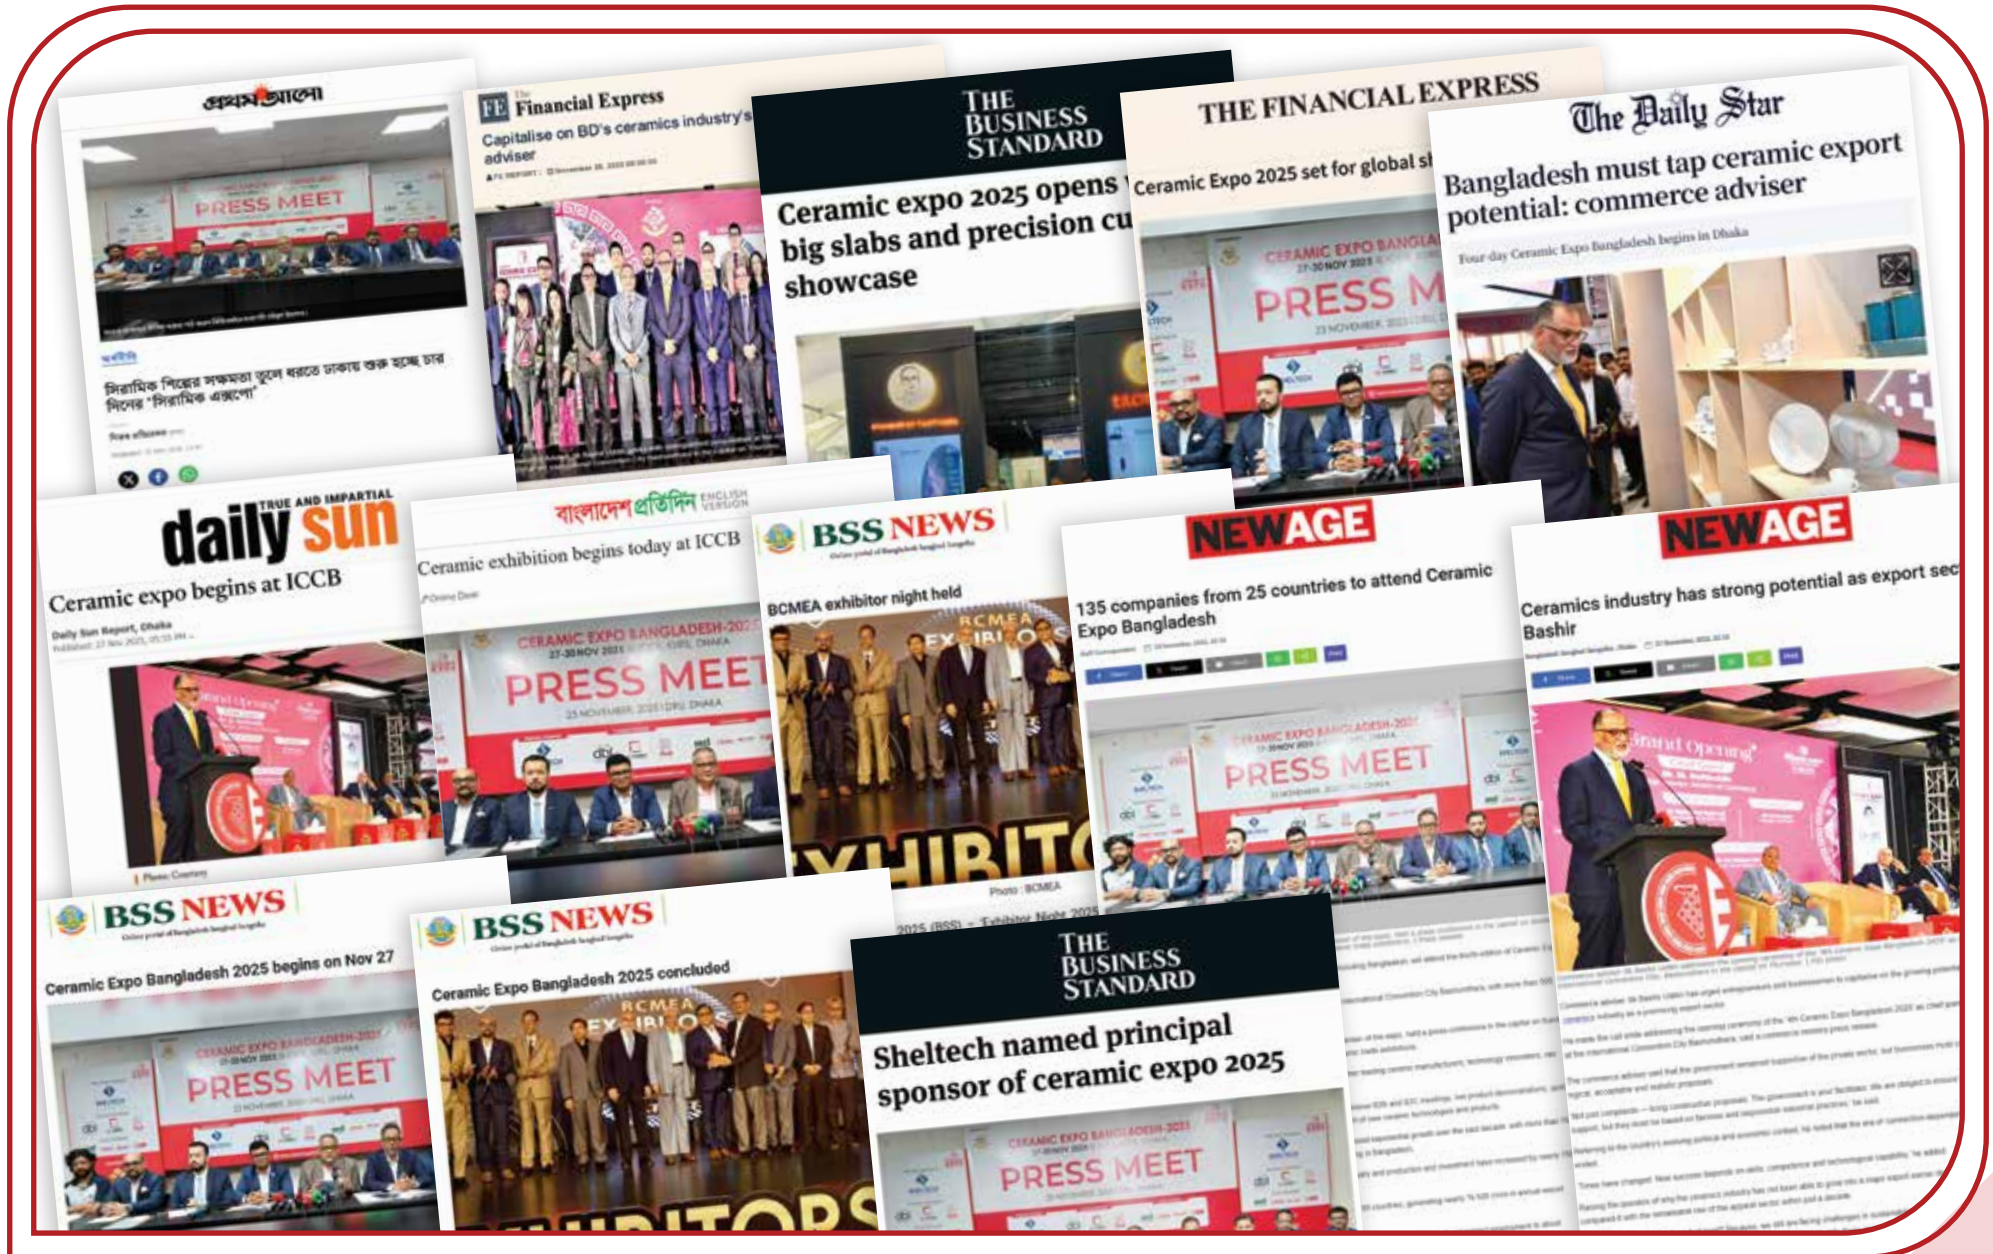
প্রথম আলো

PRESS MEET

সিরামিক শিল্পের সক্ষমতা তুলে ধরতে ঢাকায় শুরু হচ্ছে চার দিনের 'সিরামিক এক্সপো'

FE Financial Express

Capitalise on BD's ceramics industry's adviser

THE BUSINESS STANDARD

Ceramic expo 2025 opens big slabs and precision cu showcase

THE FINANCIAL EXPRESS

Ceramic Expo 2025 set for global st

CERAMIC EXPO BANGLA
PRESS M

The Daily Star

Bangladesh must tap ceramic export potential: commerce adviser

Four-day Ceramic Expo Bangladesh begins in Dhaka

daily sun TRUE AND IMPARTIAL

Ceramic expo begins at ICCB

Daily Sun Report, Dhaka

Photo Courtesy

বাংলাদেশ প্রতিদিন ENGLISH VERSION

Ceramic exhibition begins today at ICCB

Online Desk

CERAMIC EXPO BANGLADESH-202
PRESS MEET

BSS NEWS

BCMEA exhibitor night held

BCMEA EXHIBITORS

EXHIBITO

Photo : BCMEA

NEWAGE

135 companies from 25 countries to attend Ceramic Expo Bangladesh

CERAMIC EXPO BANGLADESH-202
PRESS MEET

NEWAGE

Ceramics industry has strong potential as export sec Bashir

Grand Opening

BSS NEWS

Ceramic Expo Bangladesh 2025 begins on Nov 27

CERAMIC EXPO BANGLADESH-202
PRESS MEET

BSS NEWS

Ceramic Expo Bangladesh 2025 concluded

BCMEA EXHIBITORS

EXHIBITORS

THE BUSINESS STANDARD

Sheltech named principal sponsor of ceramic expo 2025

CERAMIC EXPO BANGLADESH-2025
PRESS MEET